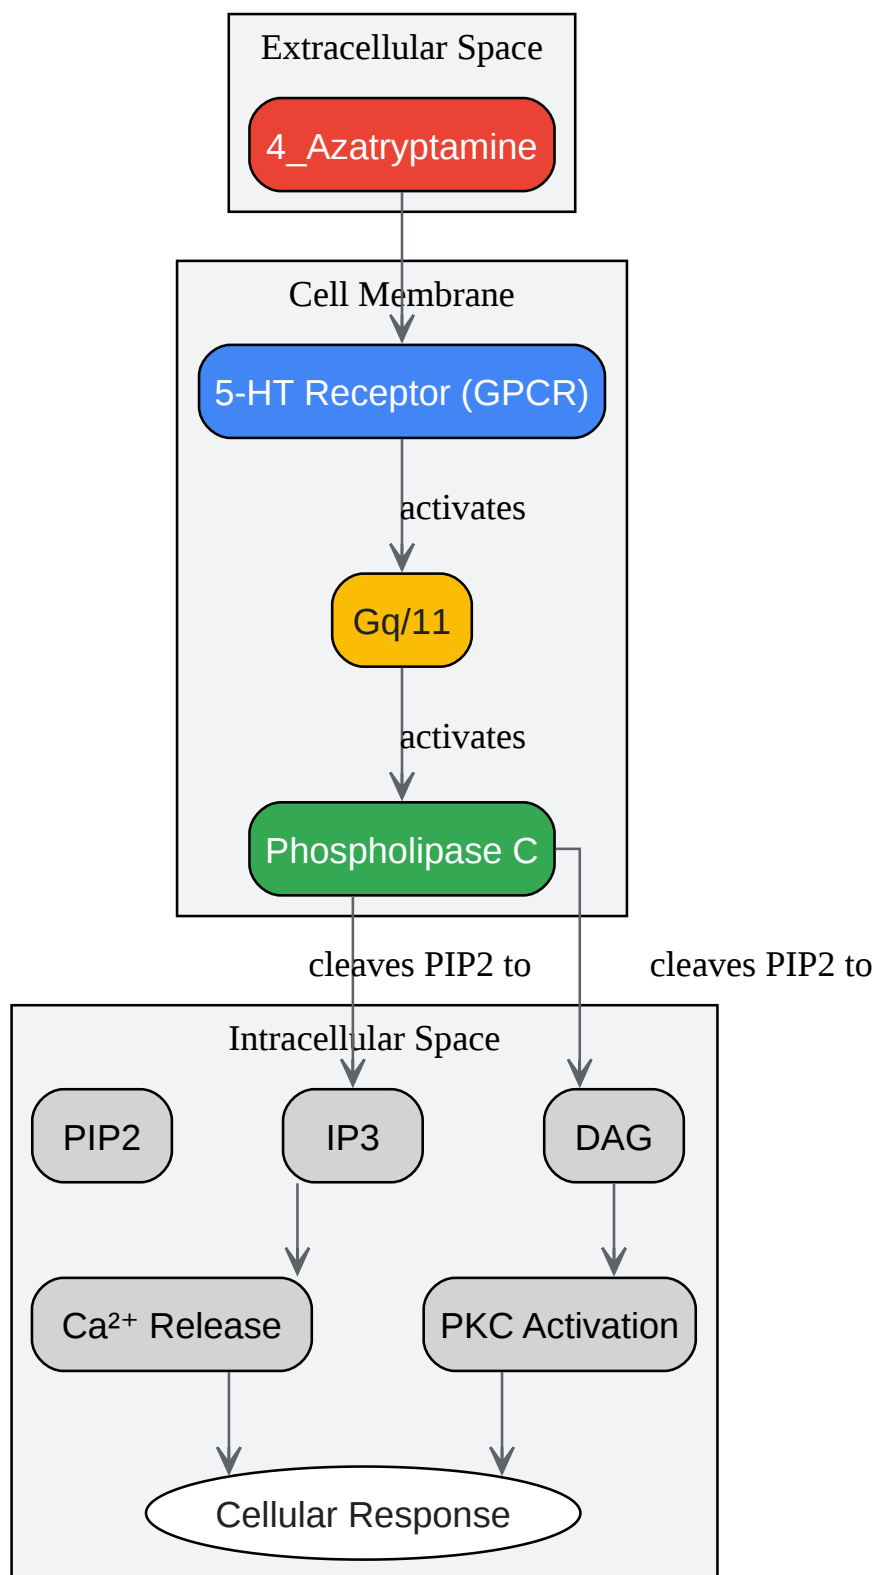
Extracellular Space

4_Azatryptamine

Cell Membrane

5-HT Receptor (GPCR)

activates

Gq/11

activates

Phospholipase C

cleaves PIP2 to

cleaves PIP2 to

Intracellular Space

PIP2

IP3

DAG

Ca²⁺ Release

PKC Activation

Cellular Response